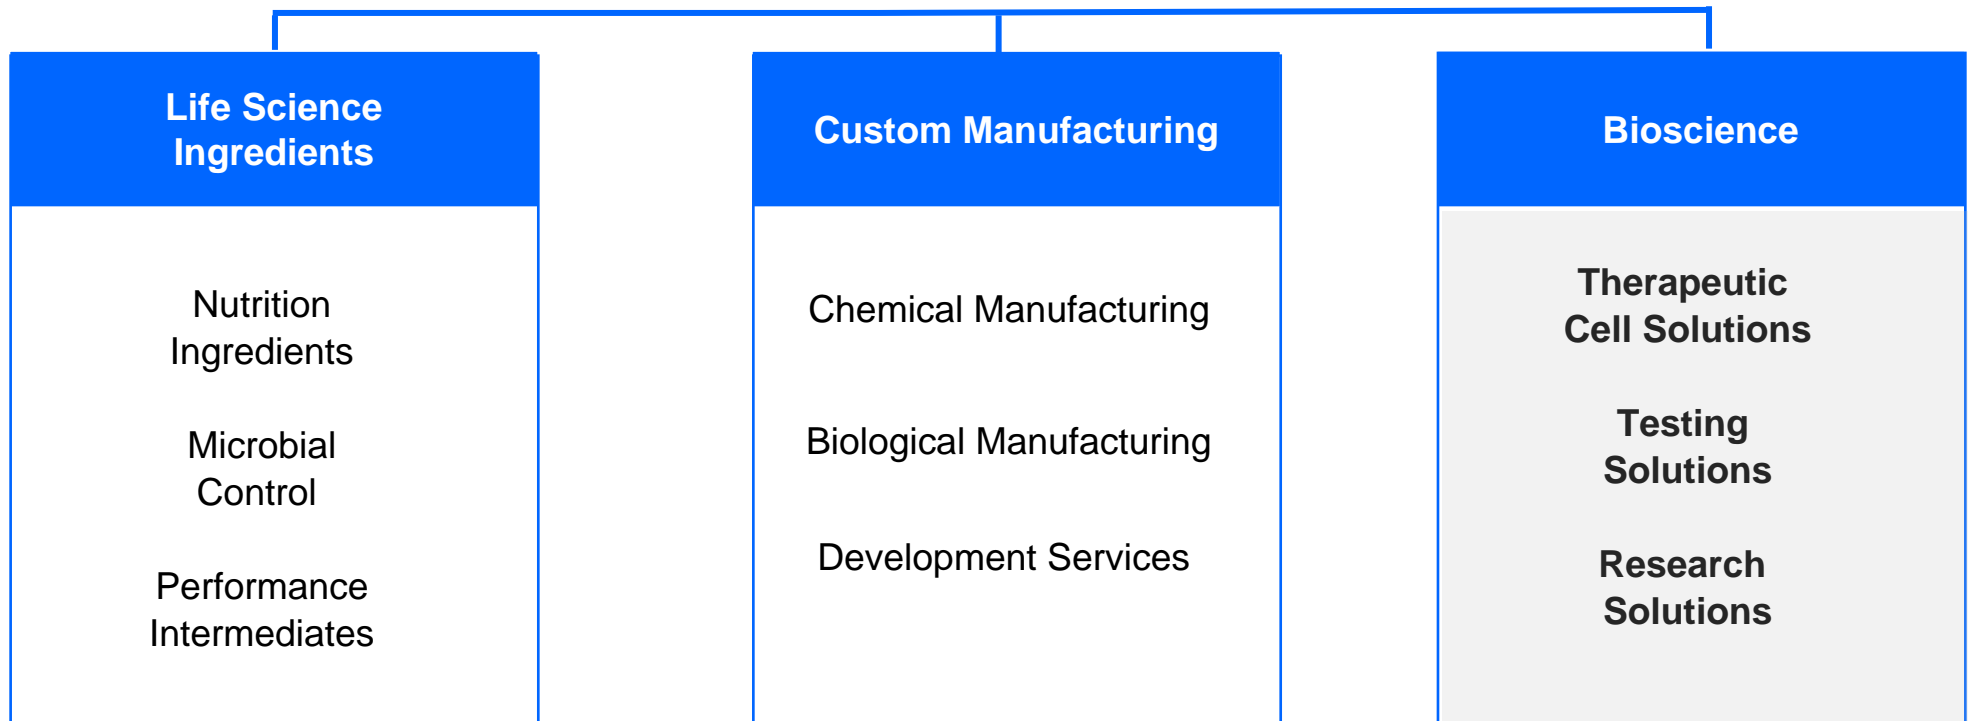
Life Science Ingredients

Nutrition Ingredients

Microbial Control

Performance Intermediates

Custom Manufacturing

Chemical Manufacturing

Biological Manufacturing

Development Services

Bioscience

Therapeutic Cell Solutions

Testing Solutions

Research Solutions